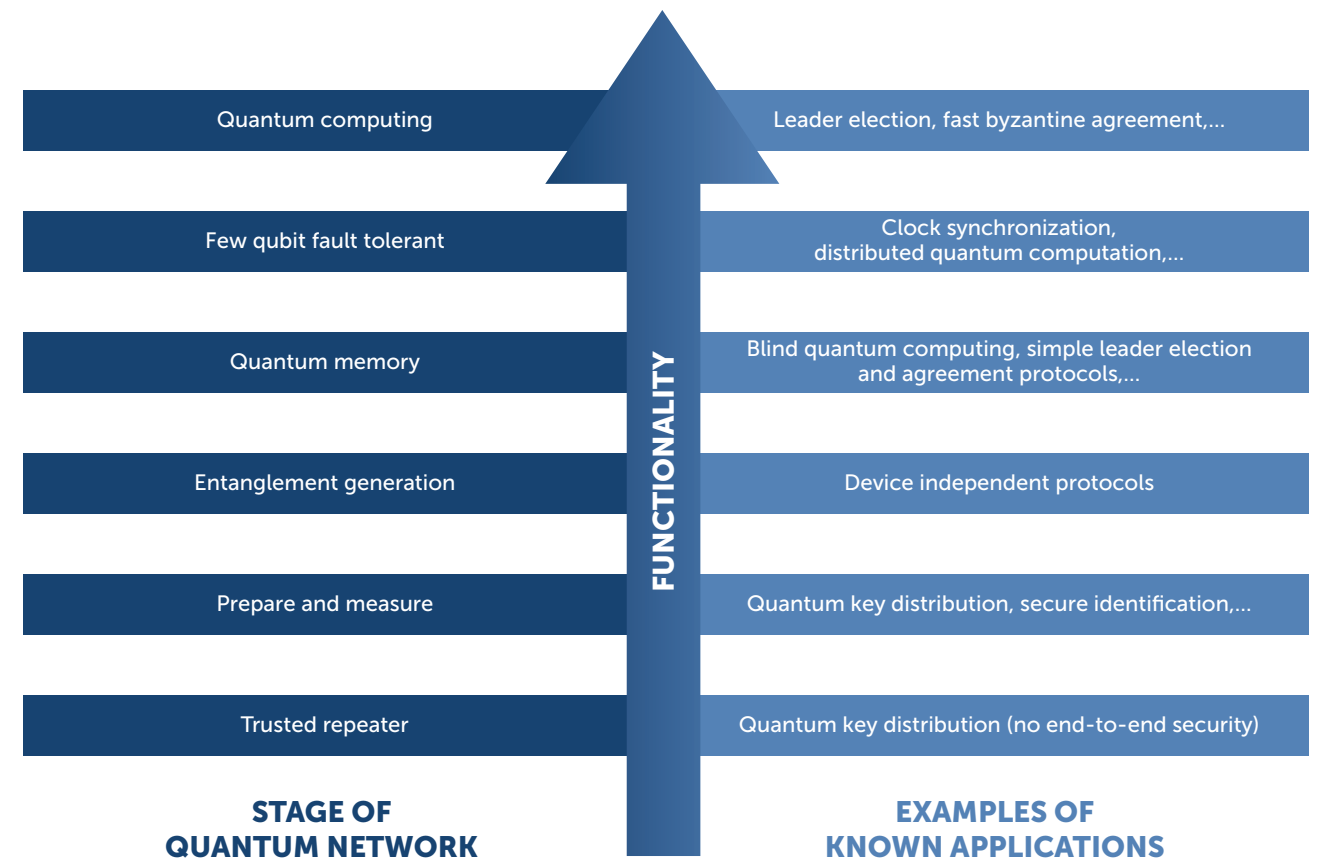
Quantum computing

Leader election, fast byzantine agreement,...

Few qubit fault tolerant

Clock synchronization, distributed quantum computation,...

Quantum memory

Blind quantum computing, simple leader election and agreement protocols,...

Entanglement generation

Device independent protocols

Prepare and measure

Quantum key distribution, secure identification,...

Trusted repeater

Quantum key distribution (no end-to-end security)

FUNCTIONALITY

STAGE OF QUANTUM NETWORK

EXAMPLES OF KNOWN APPLICATIONS